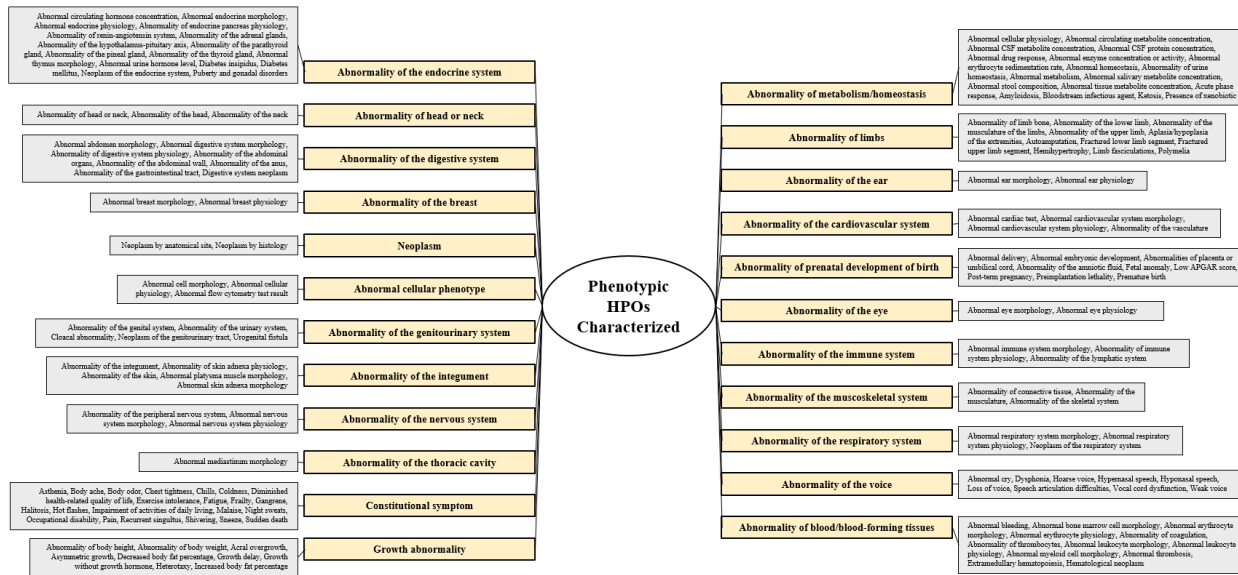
Phenotypic HPOs Characterized

Abnormality of the endocrine system

Abnormal circulating hormone concentration, Abnormal endocrine morphology, Abnormal endocrine physiology, Abnormality of endocrine pancreas physiology, Abnormality of renin-angiotensin system, Abnormality of the adrenal glands, Abnormality of the hypothalamus-pituitary axis, Abnormality of the parathyroid gland, Abnormality of the pineal gland, Abnormality of the thyroid gland, Abnormal thymus morphology, Abnormal urine hormone level, Diabetes insipidus, Diabetes mellitus, Neoplasm of the endocrine system, Puberty and gonadal disorders

Abnormality of head or neck

Abnormality of head or neck, Abnormality of the head, Abnormality of the neck

Abnormality of the digestive system

Abnormal abdomen morphology, Abnormal digestive system morphology, Abnormality of digestive system physiology, Abnormality of the abdominal organs, Abnormality of the abdominal wall, Abnormality of the anus, Abnormality of the gastrointestinal tract, Digestive system neoplasm

Abnormality of the breast

Abnormal breast morphology, Abnormal breast physiology

Neoplasm

Neoplasm by anatomical site, Neoplasm by histology

Abnormal cellular phenotype

Abnormal cell morphology, Abnormal cellular physiology, Abnormal flow cytometry test result

Abnormality of the genitourinary system

Abnormality of the genital system, Abnormality of the urinary system, Cloacal abnormality, Neoplasm of the genitourinary tract, Urogenital fistula

Abnormality of the integument

Abnormality of the integument, Abnormality of skin adnexa physiology, Abnormality of the skin, Abnormal platysma muscle morphology, Abnormal skin adnexa morphology

Abnormality of the nervous system

Abnormality of the peripheral nervous system, Abnormal nervous system morphology, Abnormal nervous system physiology

Abnormality of the thoracic cavity

Abnormal mediastinum morphology

Constitutional symptom

Asthenia, Body ache, Body odor, Chest tightness, Chills, Coldness, Diminished health-related quality of life, Exercise intolerance, Fatigue, Frailty, Gangrene, Halitosis, Hot flashes, Impairment of activities of daily living, Malaise, Night sweats, Occupational disability, Pain, Recurrent singultus, Shivering, Sneeze, Sudden death

Growth abnormality

Abnormality of body height, Abnormality of body weight, Acral overgrowth, Asymmetric growth, Decreased body fat percentage, Growth delay, Growth without growth hormone, Heterotaxy, Increased body fat percentage

Abnormality of metabolism/homeostasis

Abnormal cellular physiology, Abnormal circulating metabolite concentration, Abnormal CSF metabolite concentration, Abnormal CSF protein concentration, Abnormal drug response, Abnormal enzyme concentration or activity, Abnormal erythrocyte sedimentation rate, Abnormal homeostasis, Abnormality of urine homeostasis, Abnormal metabolism, Abnormal salivary metabolite concentration, Abnormal stool composition, Abnormal tissue metabolite concentration, Acute phase response, Amyloidosis, Bloodstream infectious agent, Ketosis, Presence of xenobiotic

Abnormality of limbs

Abnormality of limb bone, Abnormality of the lower limb, Abnormality of the musculature of the limbs, Abnormality of the upper limb, Aplasia/hypoplasia of the extremities, Autoamputation, Fractured lower limb segment, Fractured upper limb segment, Hemihypertrophy, Limb fasciculations, Polymelia

Abnormality of the ear

Abnormal ear morphology, Abnormal ear physiology

Abnormality of the cardiovascular system

Abnormal cardiac test, Abnormal cardiovascular system morphology, Abnormal cardiovascular system physiology, Abnormality of the vasculature

Abnormality of prenatal development of birth

Abnormal delivery, Abnormal embryonic development, Abnormalities of placenta or umbilical cord, Abnormality of the amniotic fluid, Fetal anomaly, Low APGAR score, Post-term pregnancy, Preimplantation lethality, Premature birth

Abnormality of the eye

Abnormal eye morphology, Abnormal eye physiology

Abnormality of the immune system

Abnormal immune system morphology, Abnormality of immune system physiology, Abnormality of the lymphatic system

Abnormality of the muscoskeletal system

Abnormality of connective tissue, Abnormality of the musculature, Abnormality of the skeletal system

Abnormality of the respiratory system

Abnormal respiratory system morphology, Abnormal respiratory system physiology, Neoplasm of the respiratory system

Abnormality of the voice

Abnormal cry, Dysphonia, Hoarse voice, Hypernasal speech, Hyponasal speech, Loss of voice, Speech articulation difficulties, Vocal cord dysfunction, Weak voice

Abnormality of blood/blood-forming tissues

Abnormal bleeding, Abnormal bone marrow cell morphology, Abnormal erythrocyte morphology, Abnormal erythrocyte physiology, Abnormality of coagulation, Abnormality of thrombocytes, Abnormal leukocyte morphology, Abnormal leukocyte physiology, Abnormal myeloid cell morphology, Abnormal thrombosis, Extramedullary hematopoiesis, Hematological neoplasm